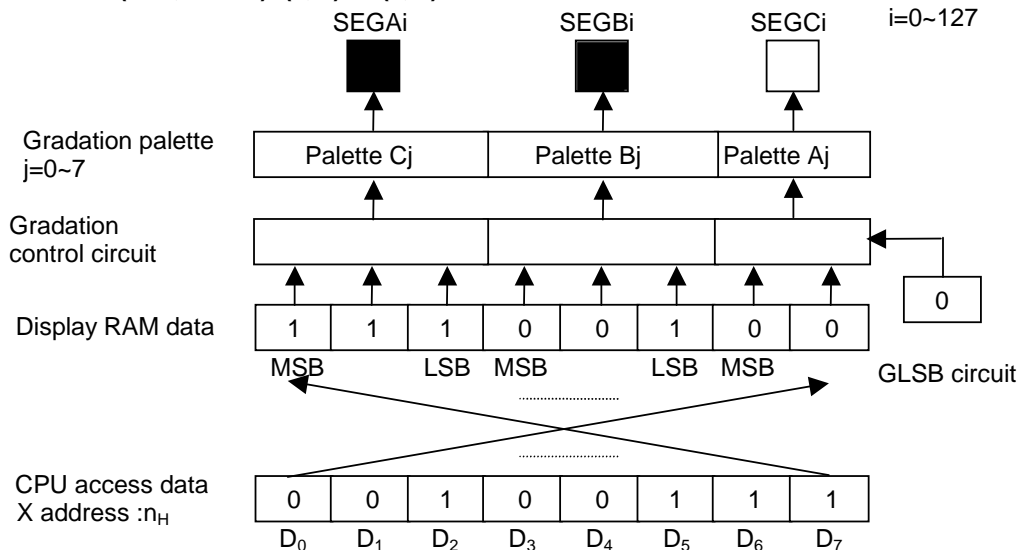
SEGAi SEGBi SEGCi i=0~127

Gradation palette j=0~7

Palette Cj Palette Bj Palette Aj

Gradation control circuit

0

Display RAM data

| 1 | 1 | 1 | 0 | 0 | 1 | 0 | 0 |
|---|---|---|---|---|---|---|---|

MSB LSB MSB LSB MSB

GLSB circuit

CPU access data X address :$n_H$

| 0 | 0 | 1 | 0 | 0 | 1 | 1 | 1 |
|---|---|---|---|---|---|---|---|

$D_0$ $D_1$ $D_2$ $D_3$ $D_4$ $D_5$ $D_6$ $D_7$